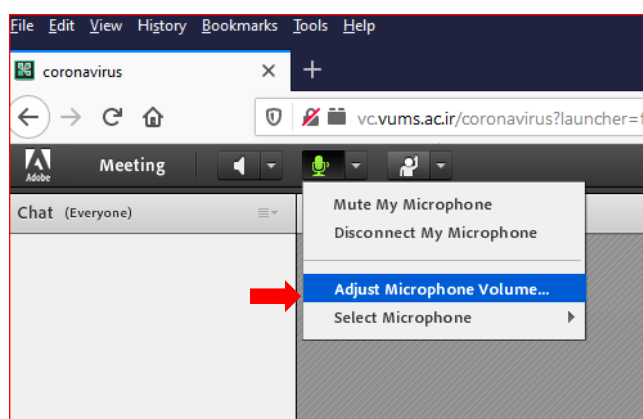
File Edit View History Bookmarks Tools Help

coronavirus ×

vc.vums.ac.ir/coronavirus?launcher=

Adobe Meeting

Chat (Everyone)

Mute My Microphone
Disconnect My Microphone
Adjust Microphone Volume...
Select Microphone